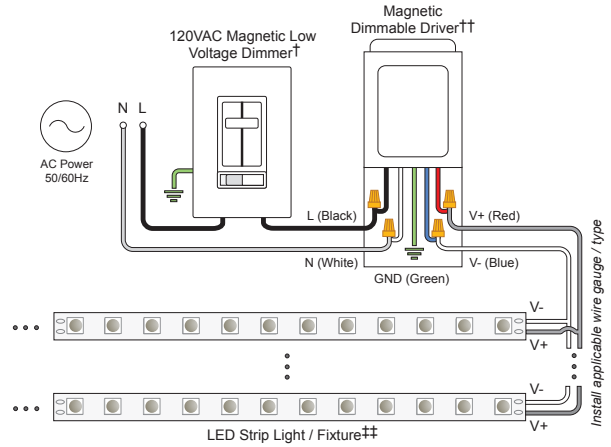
Magnetic Dimmable Driver††

120VAC Magnetic Low Voltage Dimmer†

N L

AC Power 50/60Hz

L (Black)

V+ (Red)

N (White)

V- (Blue)

GND (Green)

Install applicable wire gauge / type

V-

V+

V-

V+

LED Strip Light / Fixture‡‡